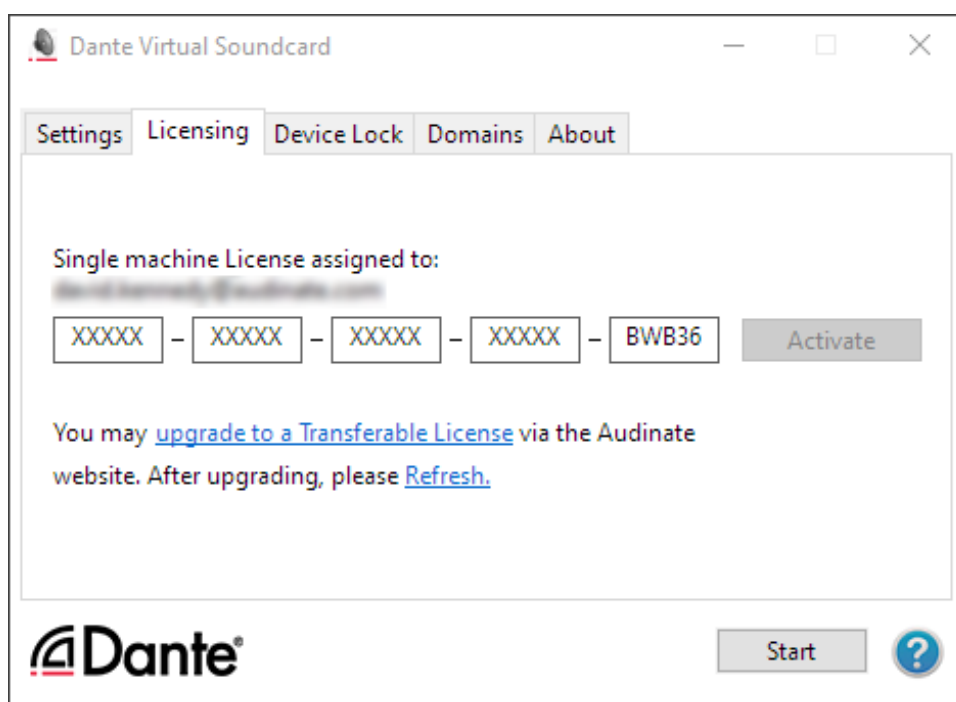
Dante Virtual Soundcard

Settings | Licensing | Device Lock | Domains | About

Single machine License assigned to:
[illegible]

XXXXX – XXXXX – XXXXX – XXXXX – BWB36 Activate

You may upgrade to a Transferable License via the Audinate website. After upgrading, please Refresh.

Dante®

Start

?